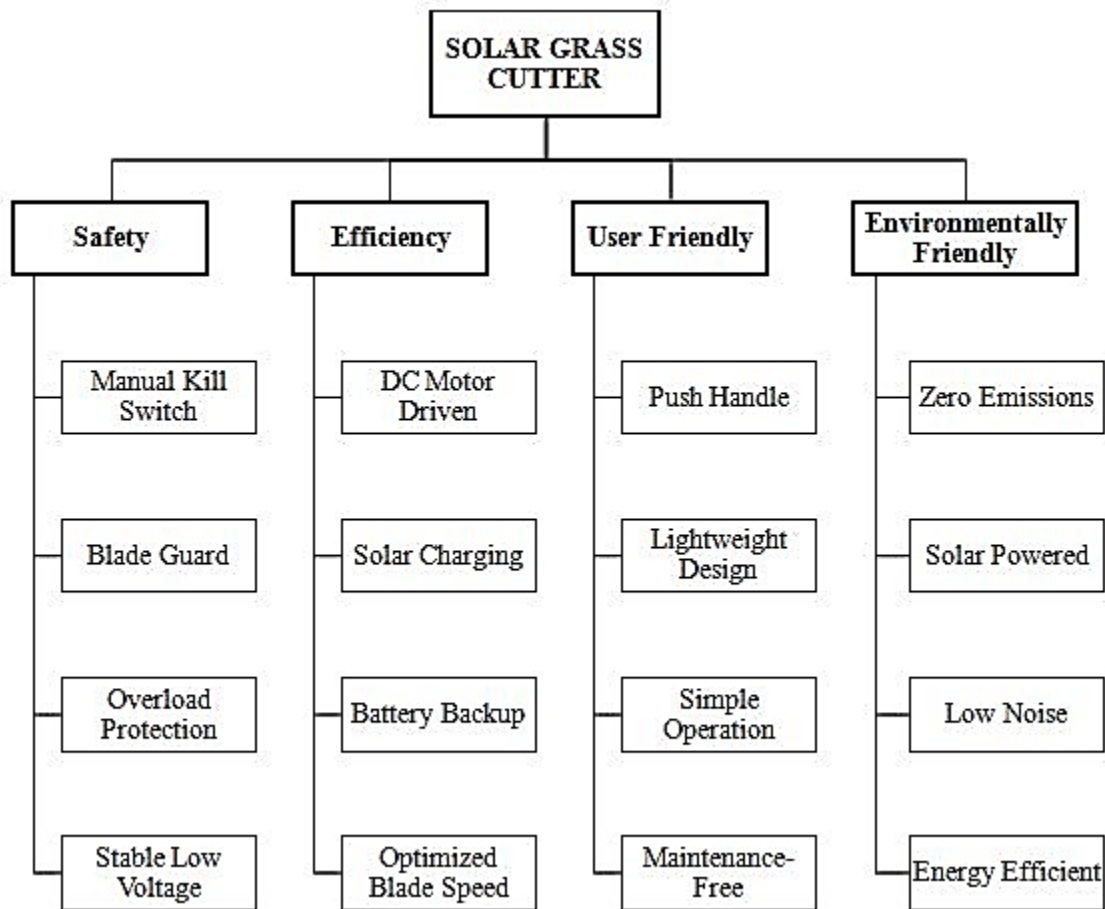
SOLAR GRASS CUTTER

Safety

Manual Kill Switch

Blade Guard

Overload Protection

Stable Low Voltage

Efficiency

DC Motor Driven

Solar Charging

Battery Backup

Optimized Blade Speed

User Friendly

Push Handle

Lightweight Design

Simple Operation

Maintenance-Free

Environmentally Friendly

Zero Emissions

Solar Powered

Low Noise

Energy Efficient